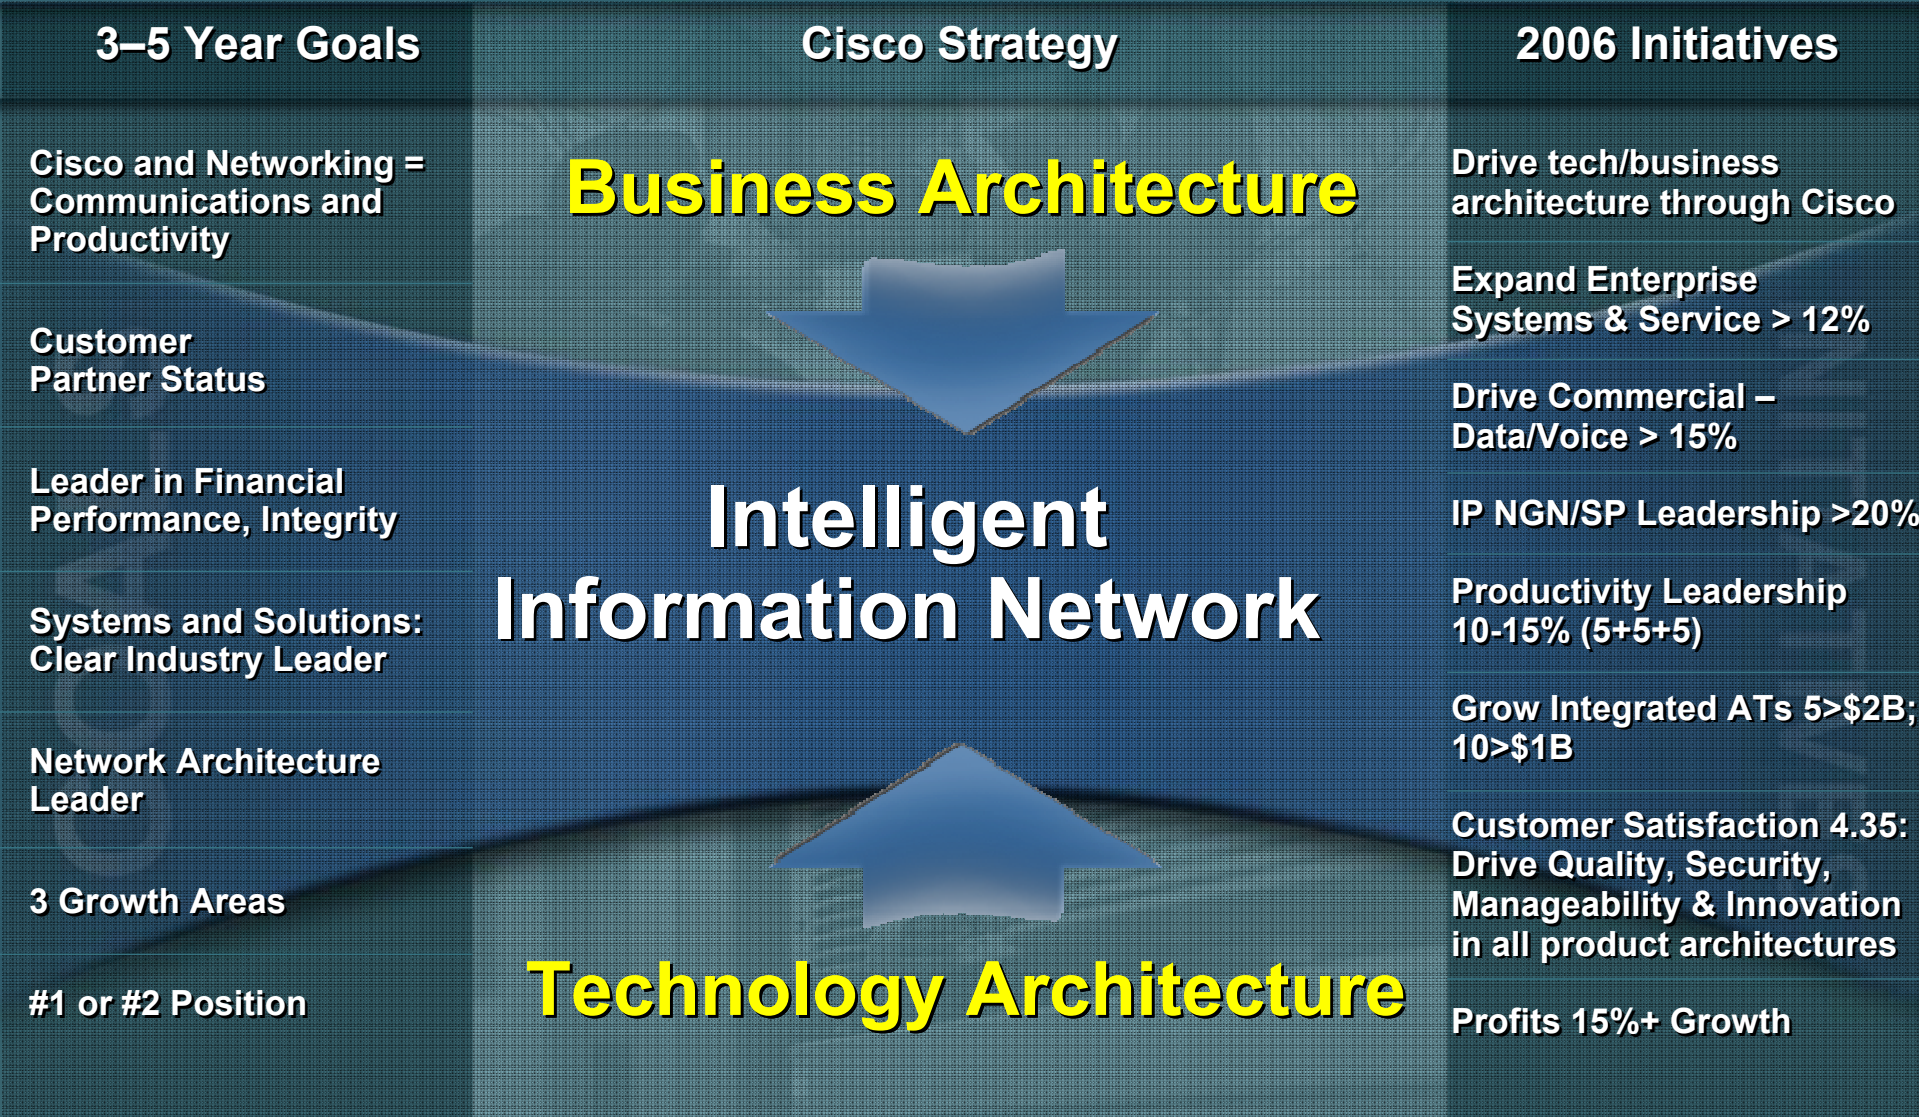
3–5 Year Goals

Cisco and Networking = Communications and Productivity

Customer Partner Status

Leader in Financial Performance, Integrity

Systems and Solutions: Clear Industry Leader

Network Architecture Leader

3 Growth Areas

#1 or #2 Position

Cisco Strategy

Business Architecture

Intelligent Information Network

Technology Architecture

2006 Initiatives

Drive tech/business architecture through Cisco

Expand Enterprise Systems & Service > 12%

Drive Commercial – Data/Voice > 15%

IP NGN/SP Leadership >20%

Productivity Leadership 10-15% (5+5+5)

Grow Integrated ATs 5>$2B; 10>$1B

Customer Satisfaction 4.35: Drive Quality, Security, Manageability & Innovation in all product architectures

Profits 15%+ Growth